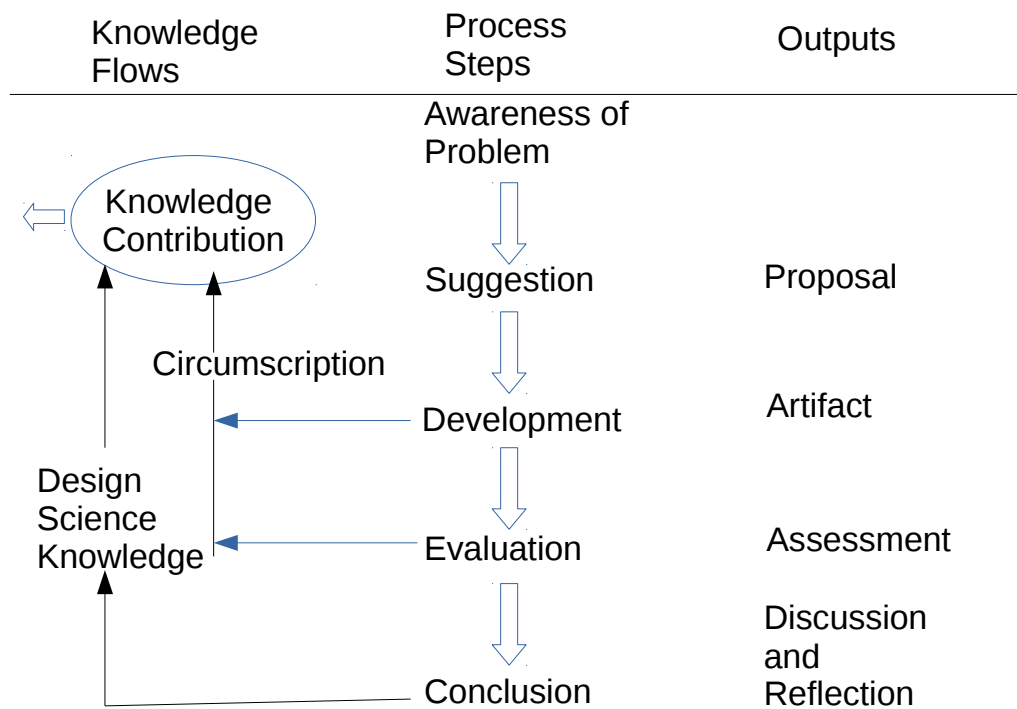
Knowledge Flows

Process Steps

Outputs

Awareness of Problem

Knowledge Contribution

Suggestion

Proposal

Circumscription

Development

Artifact

Design Science Knowledge

Evaluation

Assessment

Conclusion

Discussion and Reflection